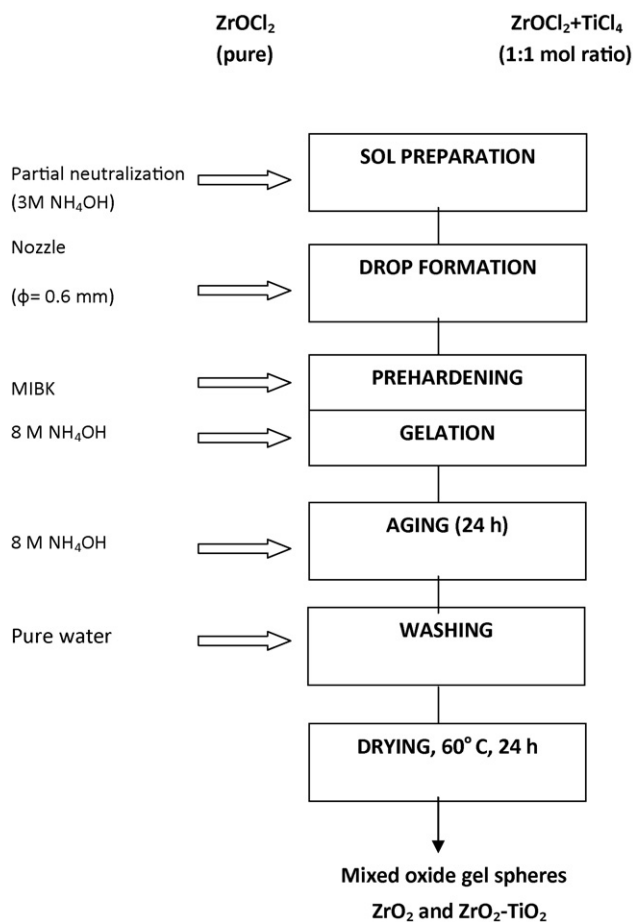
$ZrOCl_2$
(pure)

$ZrOCl_2$+$TiCl_4$
(1:1 mol ratio)

Partial neutralization
(3M $NH_4OH$)

SOL PREPARATION

Nozzle
($\phi$= 0.6 mm)

DROP FORMATION

MIBK

PREHARDENING

8 M $NH_4OH$

GELATION

8 M $NH_4OH$

AGING (24 h)

Pure water

WASHING

DRYING, 60$^\circ$ C, 24 h

Mixed oxide gel spheres
$ZrO_2$ and $ZrO_2$-$TiO_2$